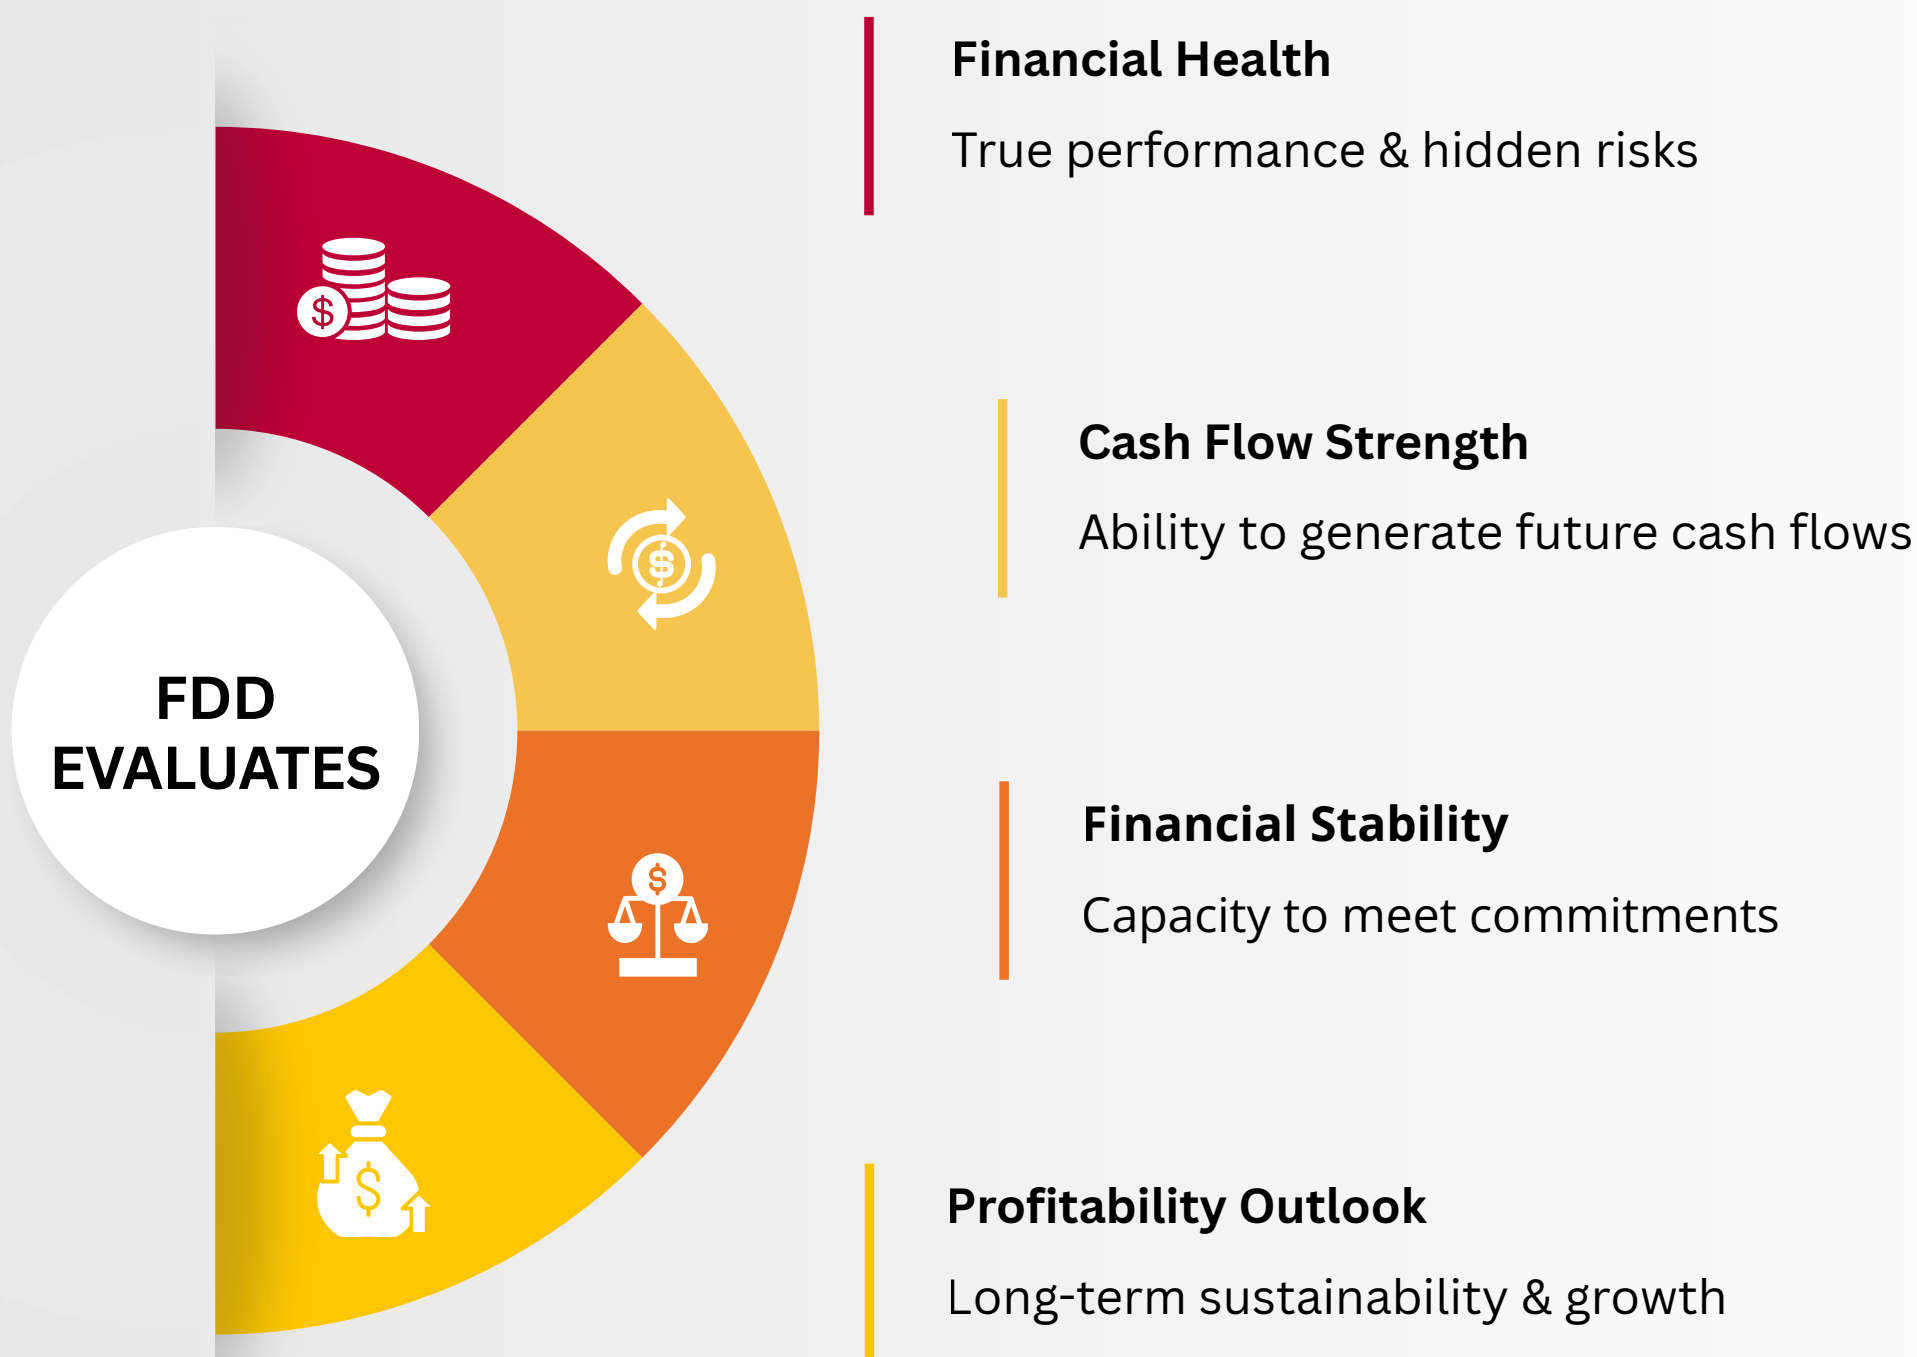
FDD EVALUATES

Financial Health

True performance & hidden risks

Cash Flow Strength

Ability to generate future cash flows

Financial Stability

Capacity to meet commitments

Profitability Outlook

Long-term sustainability & growth